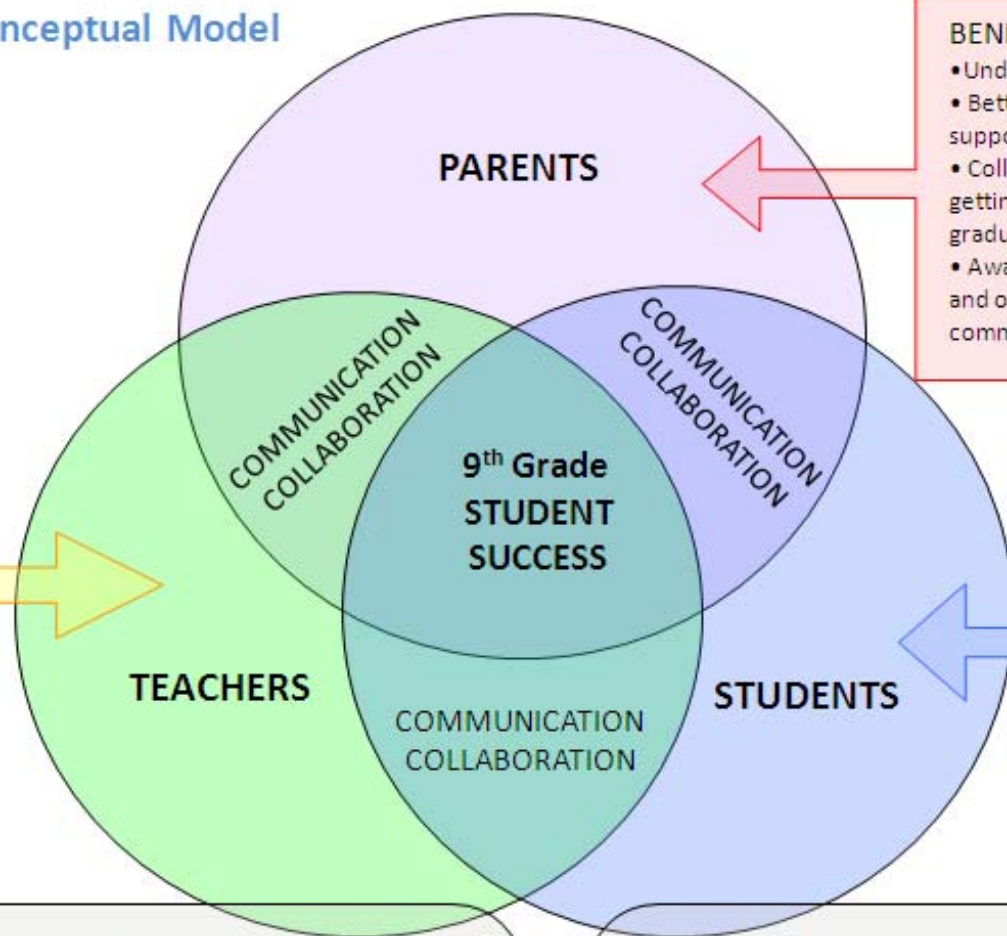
nceptual Model

BEN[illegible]
•Und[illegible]
• Bett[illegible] suppo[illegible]
• Coll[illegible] gettin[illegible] gradu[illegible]
• Awa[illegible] and o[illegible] comm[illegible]

PARENTS

COMMUNICATION
COLLABORATION

COMMUNICATION
COLLABORATION

$9^{th}$ Grade
STUDENT
SUCCESS

TEACHERS

STUDENTS

COMMUNICATION
COLLABORATION